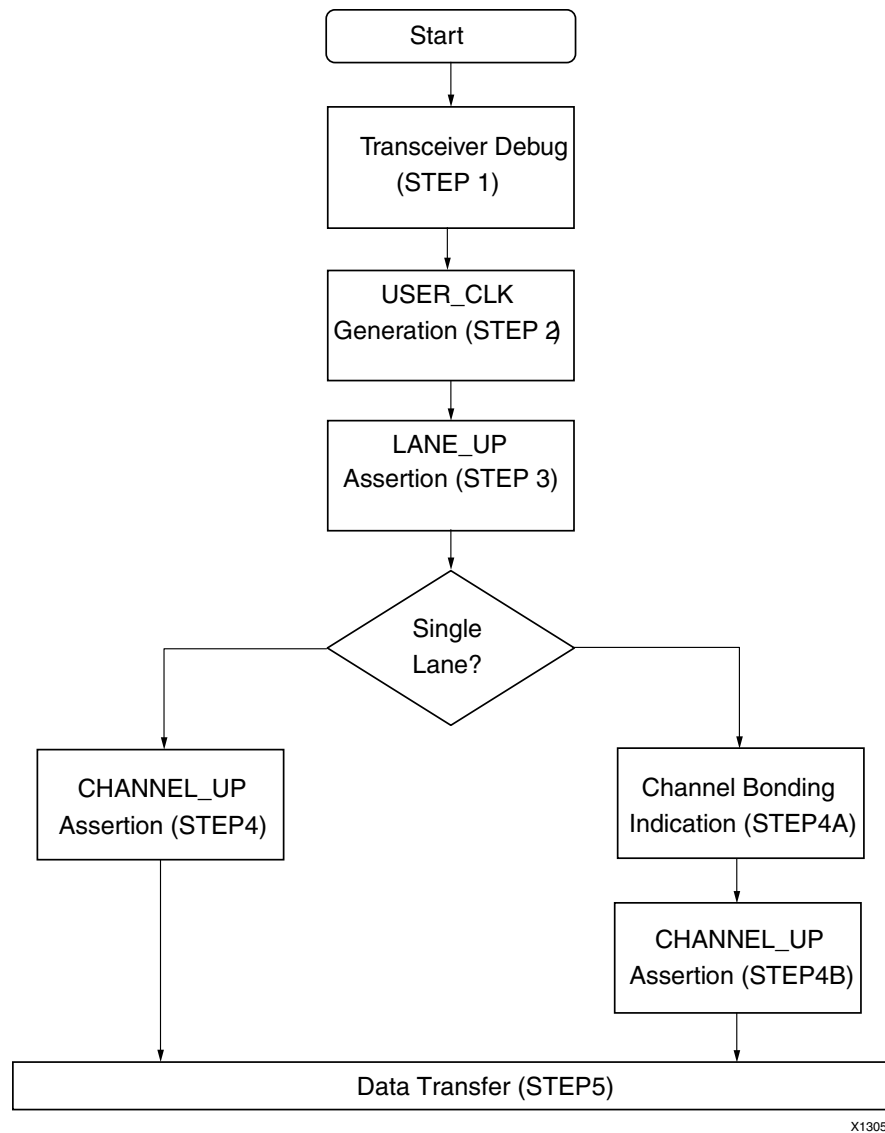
Start

Transceiver Debug (STEP 1)

USER_CLK Generation (STEP 2)

LANE_UP Assertion (STEP 3)

Single Lane?

CHANNEL_UP Assertion (STEP4)

Channel Bonding Indication (STEP4A)

CHANNEL_UP Assertion (STEP4B)

Data Transfer (STEP5)

X1305